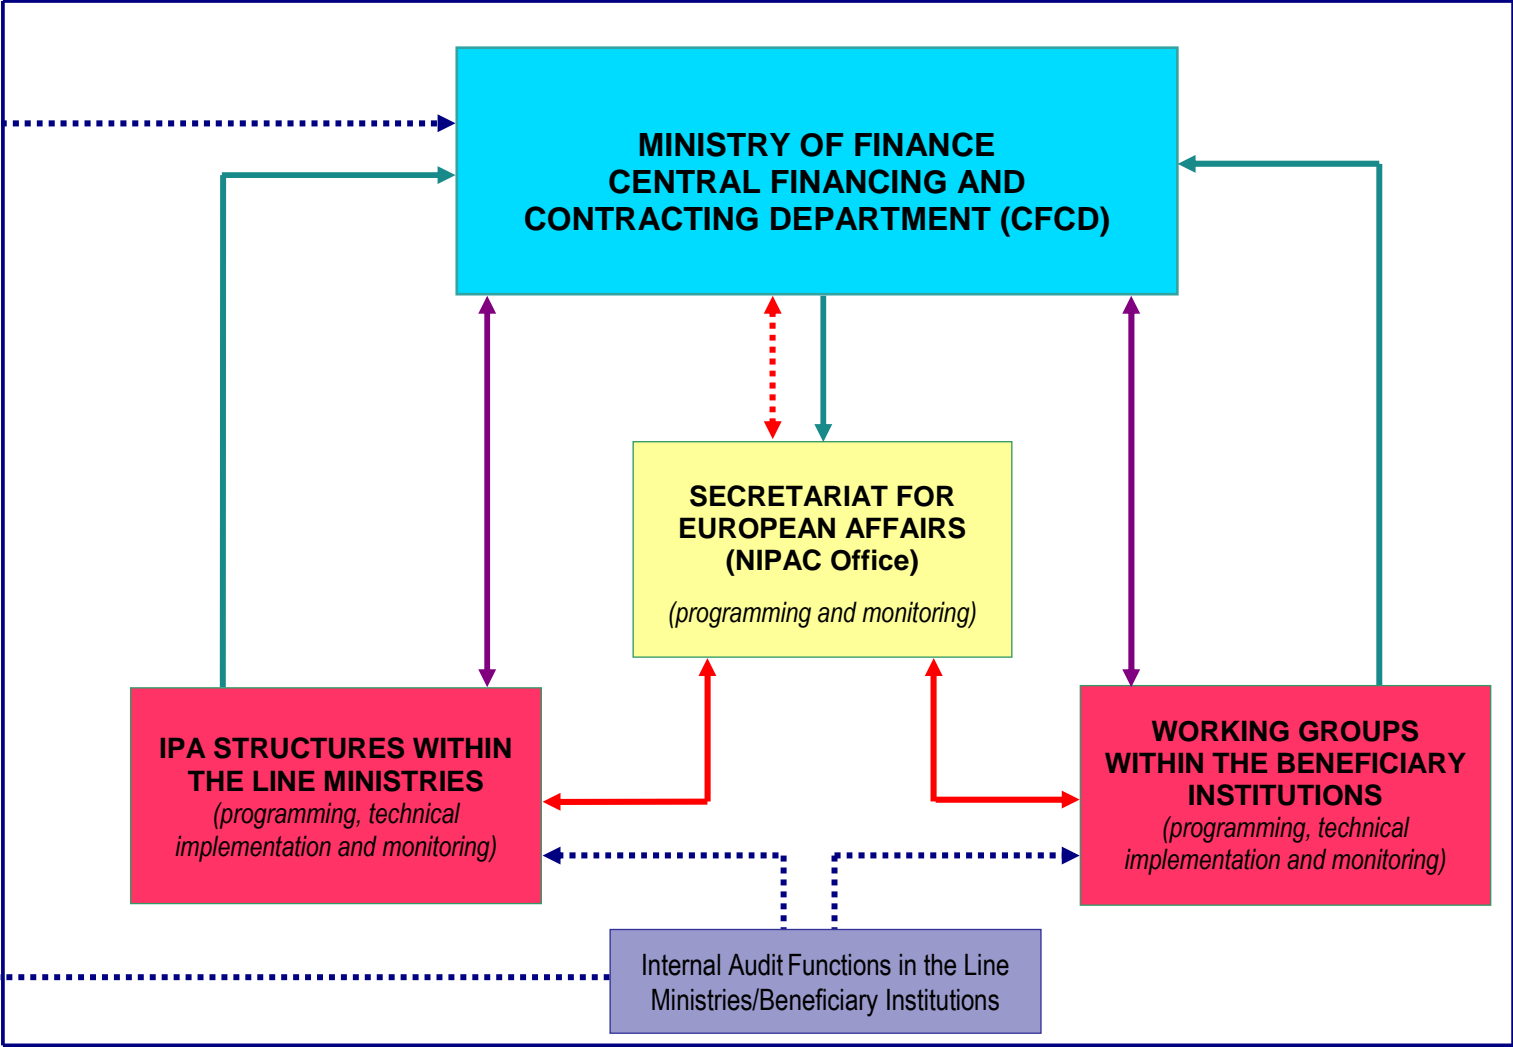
MINISTRY OF FINANCE
CENTRAL FINANCING AND
CONTRACTING DEPARTMENT (CFCD)

SECRETARIAT FOR
EUROPEAN AFFAIRS
(NIPAC Office)

(programming and monitoring)

IPA STRUCTURES WITHIN
THE LINE MINISTRIES
(programming, technical implementation and monitoring)

WORKING GROUPS
WITHIN THE BENEFICIARY
INSTITUTIONS
(programming, technical implementation and monitoring)

Internal Audit Functions in the Line Ministries/Beneficiary Institutions